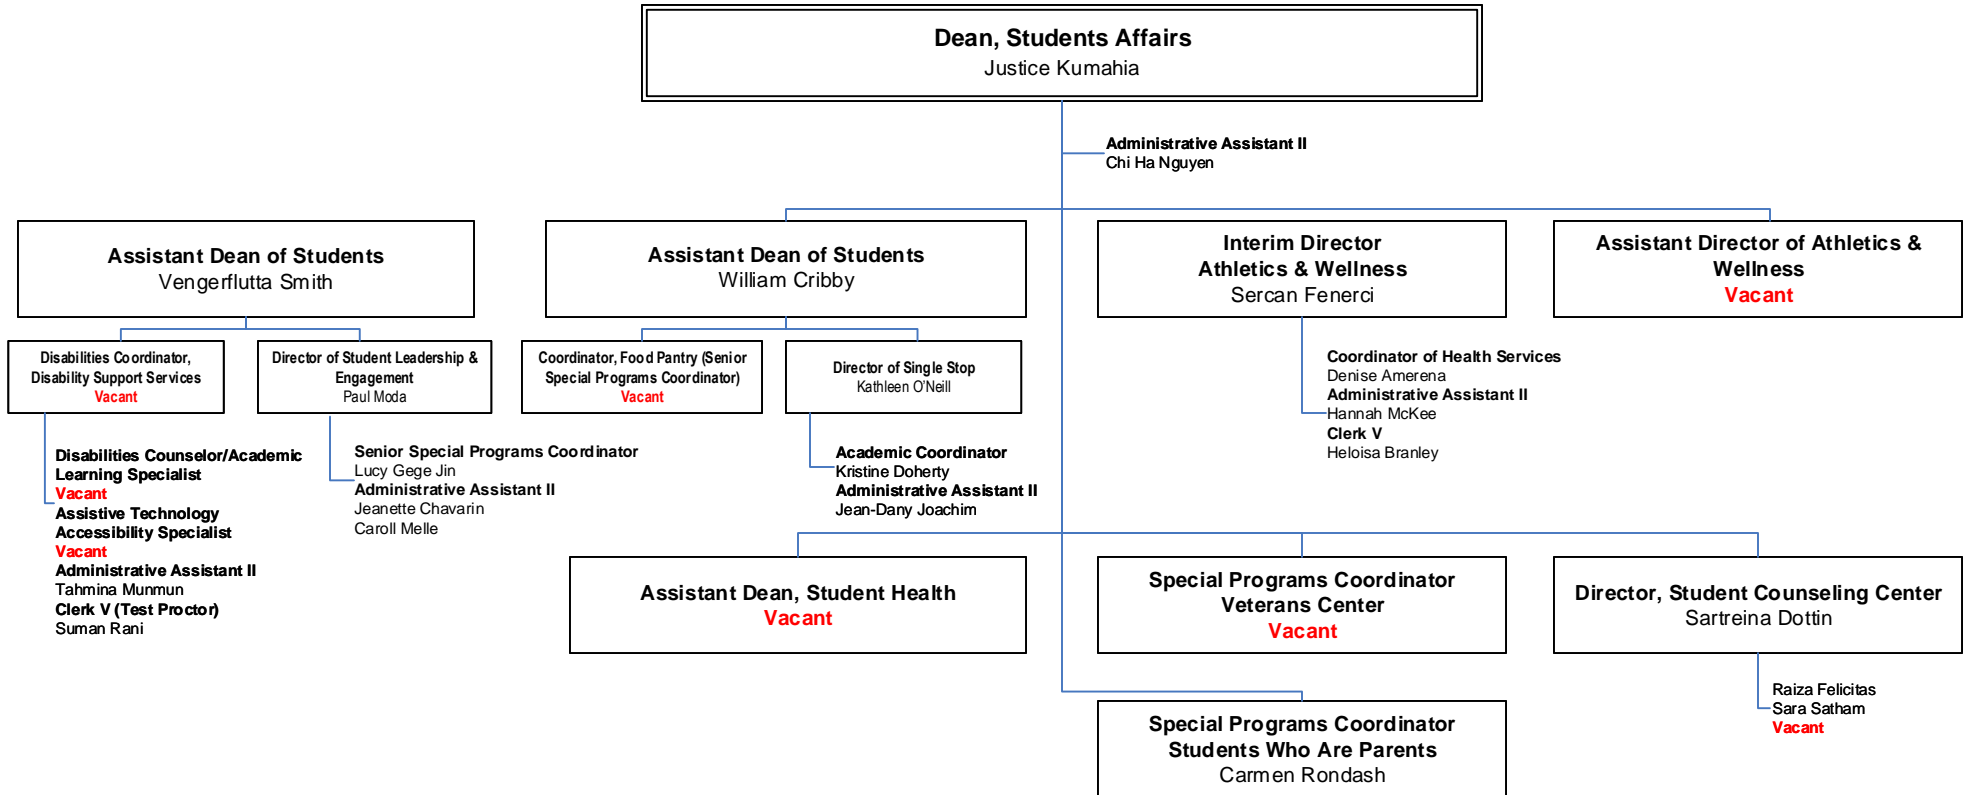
Dean, Students Affairs
Justice Kumahia

Administrative Assistant II
Chi Ha Nguyen

Assistant Dean of Students
Vengerflutta Smith

Assistant Dean of Students
William Cribby

Interim Director
Athletics & Wellness
Sercan Fenerci

Assistant Director of Athletics & Wellness
Vacant

Disabilities Coordinator, Disability Support Services
Vacant

Director of Student Leadership & Engagement
Paul Moda

Coordinator, Food Pantry (Senior Special Programs Coordinator)
Vacant

Director of Single Stop
Kathleen O'Neill

Coordinator of Health Services
Denise Amerena
Administrative Assistant II
Hannah McKee
Clerk V
Heloisa Branley

Disabilities Counselor/Academic Learning Specialist
Vacant
Assistive Technology Accessibility Specialist
Vacant
Administrative Assistant II
Tahmina Munmun
Clerk V (Test Proctor)
Suman Rani

Senior Special Programs Coordinator
Lucy Gege Jin
Administrative Assistant II
Jeanette Chavarin
Caroll Melle

Academic Coordinator
Kristine Doherty
Administrative Assistant II
Jean-Dany Joachim

Assistant Dean, Student Health
Vacant

Special Programs Coordinator
Veterans Center
Vacant

Director, Student Counseling Center
Sartreina Dottin

Raiza Felicitas
Sara Satham
Vacant

Special Programs Coordinator
Students Who Are Parents
Carmen Rondash